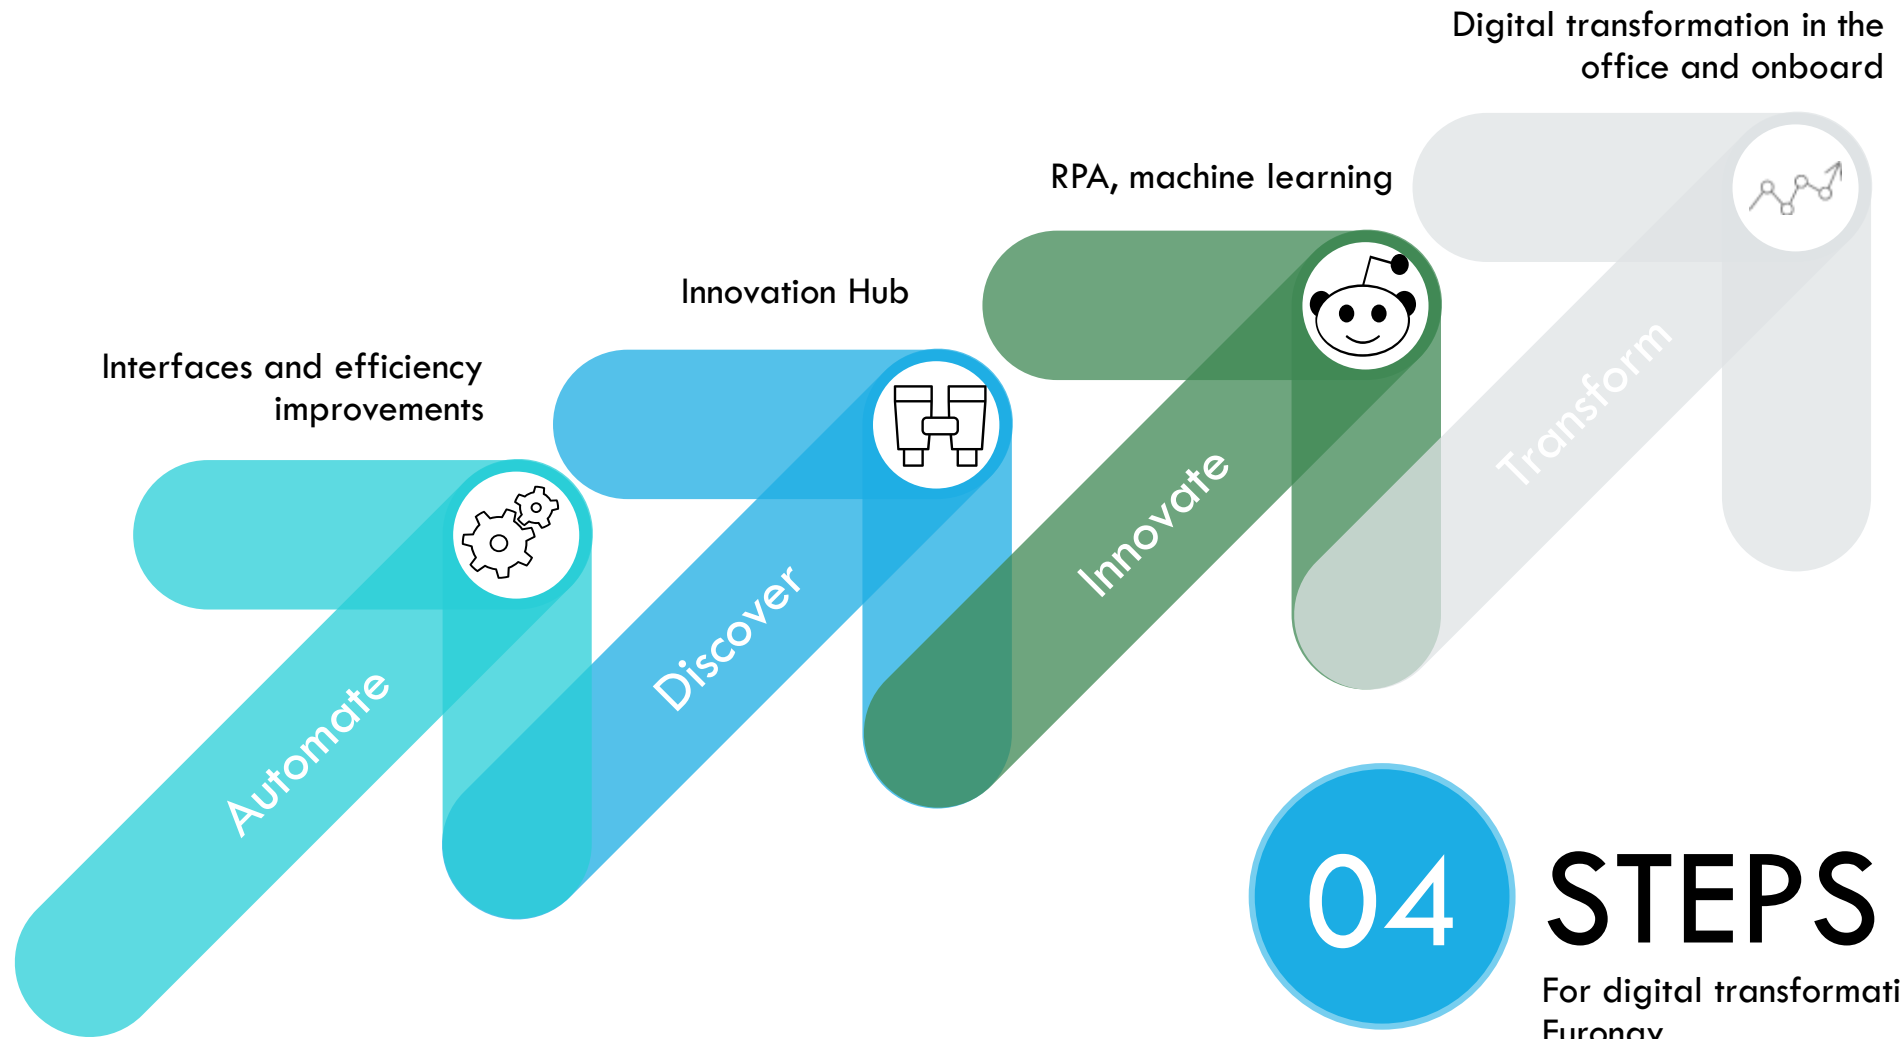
Digital transformation in the office and onboard

RPA, machine learning

Innovation Hub

Interfaces and efficiency improvements

Automate

Discover

Innovate

Transform

04

STEPS

For digital transformati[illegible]

Euronav